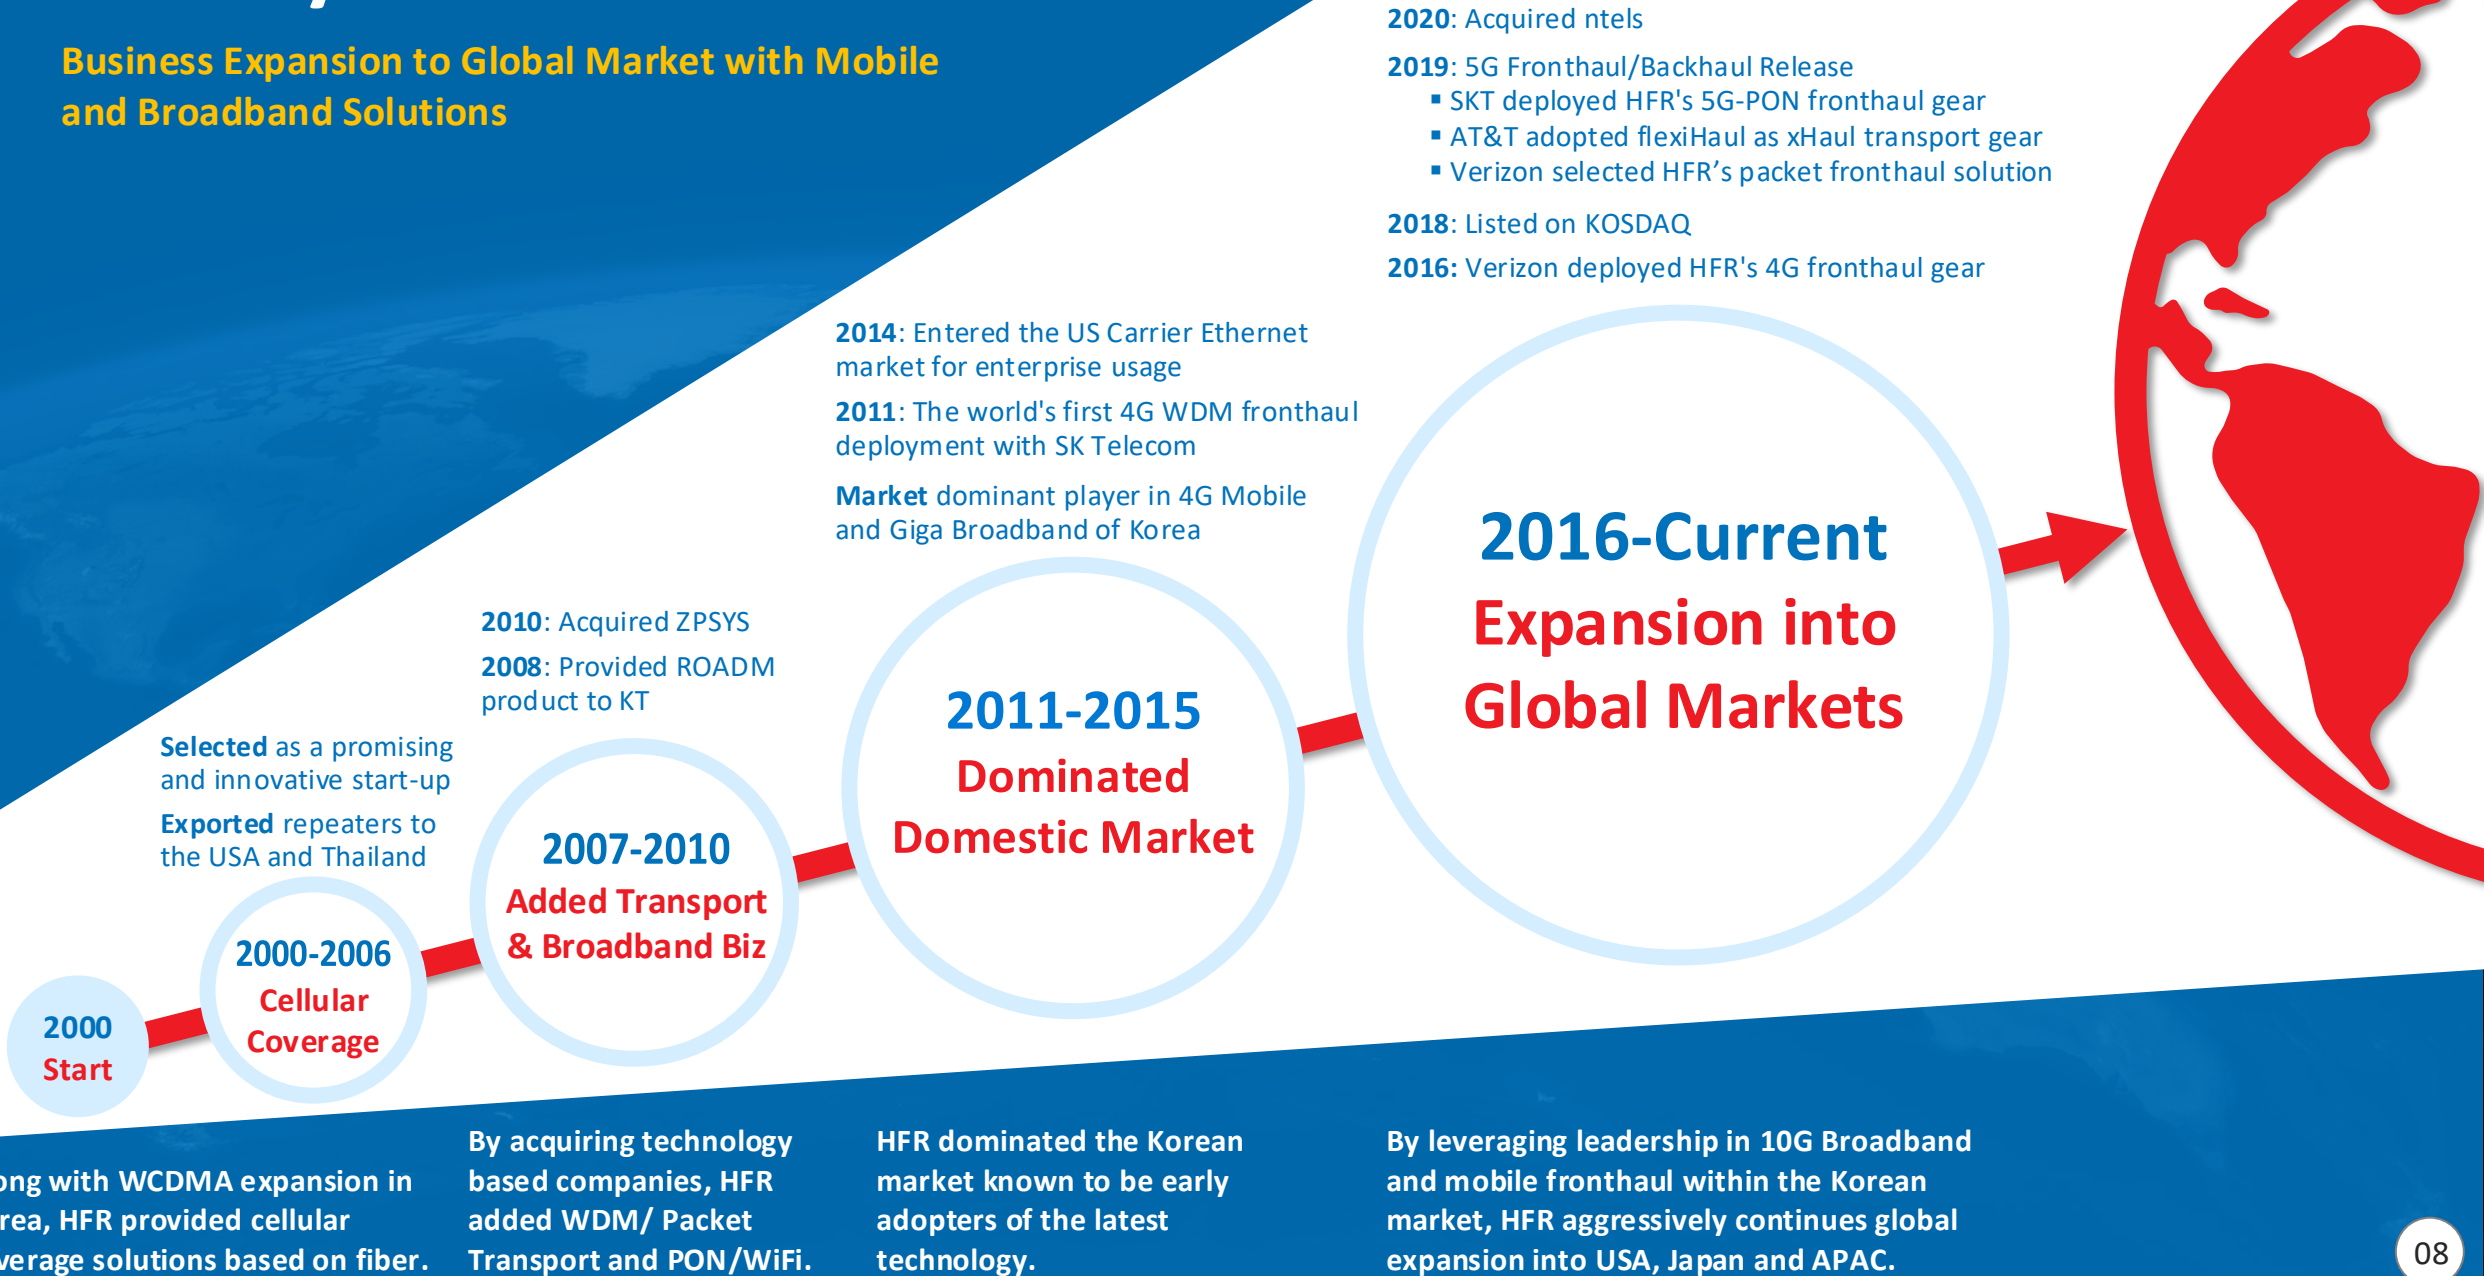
Business Expansion to Global Market with Mobile and Broadband Solutions

2020: Acquired ntels

2019: 5G Fronthaul/Backhaul Release
▪ SKT deployed HFR's 5G-PON fronthaul gear
▪ AT&T adopted flexiHaul as xHaul transport gear
▪ Verizon selected HFR's packet fronthaul solution

2018: Listed on KOSDAQ

2016: Verizon deployed HFR's 4G fronthaul gear

2014: Entered the US Carrier Ethernet market for enterprise usage

2011: The world's first 4G WDM fronthaul deployment with SK Telecom

Market dominant player in 4G Mobile and Giga Broadband of Korea

2010: Acquired ZPSYS

2008: Provided ROADM product to KT

Selected as a promising and innovative start-up

Exported repeaters to the USA and Thailand

2000
Start

2000-2006
Cellular Coverage

2007-2010
Added Transport & Broadband Biz

2011-2015
Dominated Domestic Market

2016-Current
Expansion into Global Markets

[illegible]ong with WCDMA expansion in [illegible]rea, HFR provided cellular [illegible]verage solutions based on fiber.

By acquiring technology based companies, HFR added WDM/ Packet Transport and PON/WiFi.

HFR dominated the Korean market known to be early adopters of the latest technology.

By leveraging leadership in 10G Broadband and mobile fronthaul within the Korean market, HFR aggressively continues global expansion into USA, Japan and APAC.

08